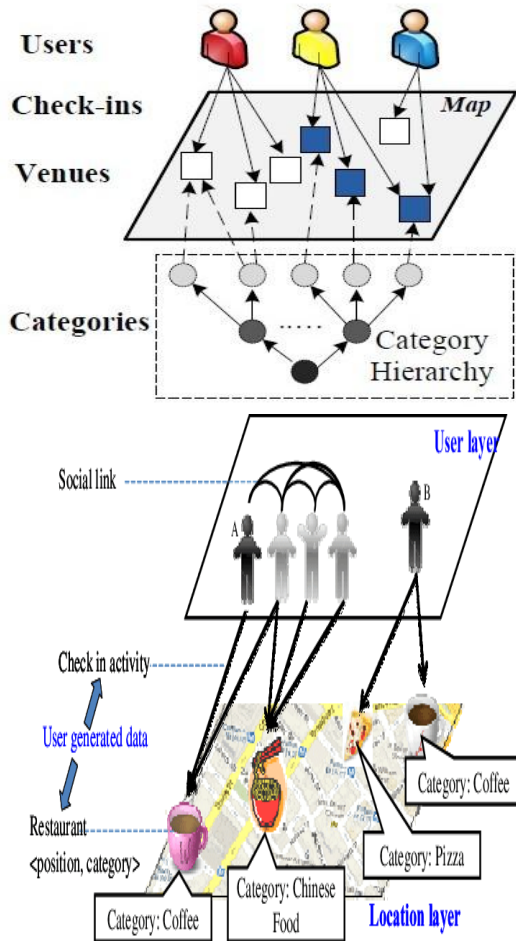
Users

Check-ins

Map

Venues

Categories

.....

Category Hierarchy

User layer

Social link

A

B

Check in activity

User generated data

Restaurant <position, category>

Category: Coffee

Category: Pizza

Category: Chinese Food

Category: Coffee

Location layer